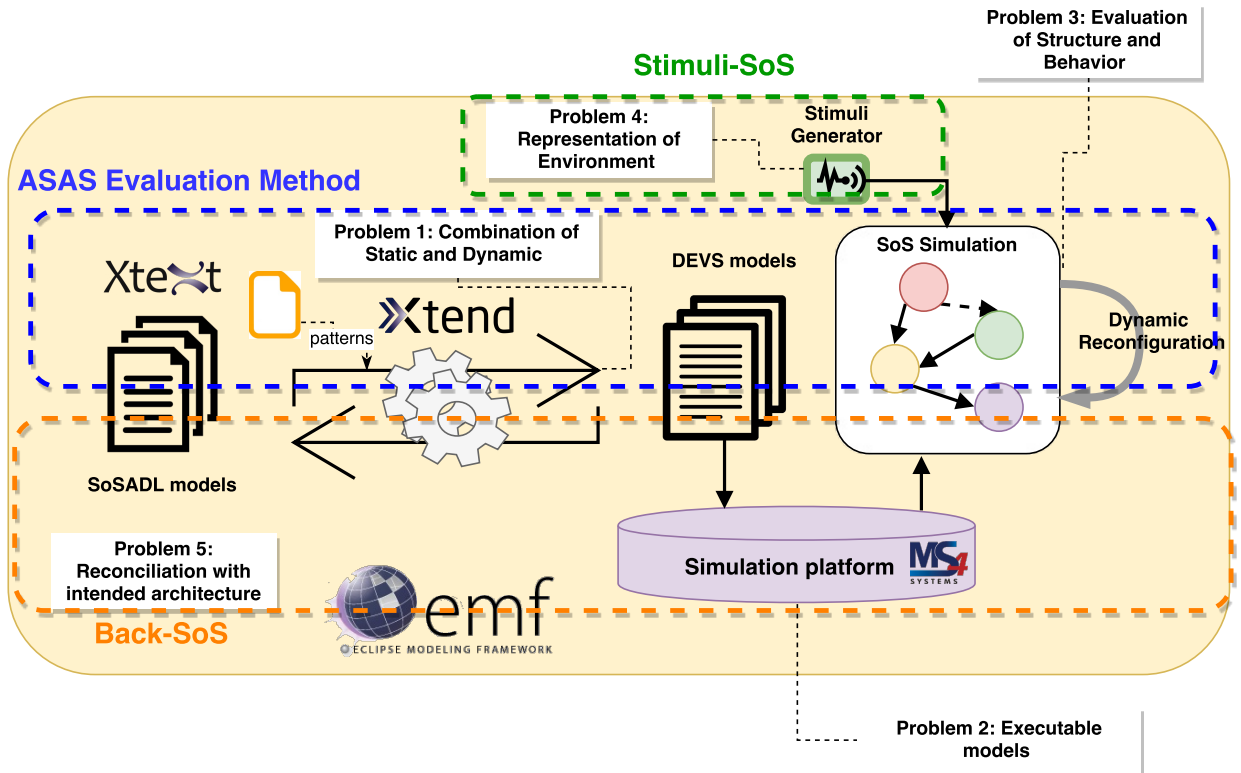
Problem 3: Evaluation of Structure and Behavior

Stimuli-SoS

Problem 4: Representation of Environment

Stimuli Generator

ASAS Evaluation Method

Problem 1: Combination of Static and Dynamic

DEVS models

SoS Simulation

Xtext

Xtend

patterns

Dynamic Reconfiguration

SoSADL models

Problem 5: Reconciliation with intended architecture

Simulation platform

MS4 SYSTEMS

emf

ECLIPSE MODELING FRAMEWORK

Back-SoS

Problem 2: Executable models